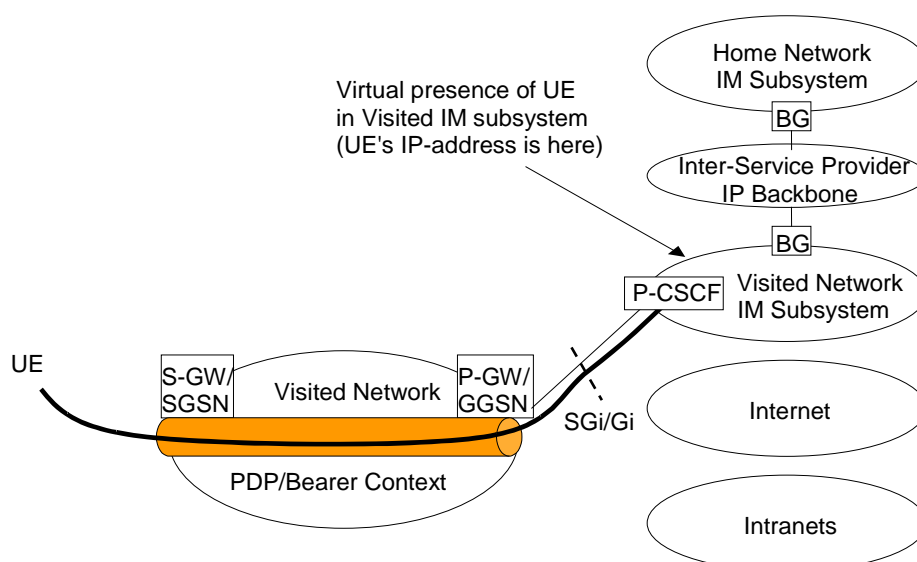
Home Network
IM Subsystem

BG

Virtual presence of UE in Visited IM subsystem (UE's IP-address is here)

Inter-Service Provider
IP Backbone

BG

P-CSCF

Visited Network
IM Subsystem

UE

S-GW/
SGSN

Visited Network

P-GW/
GGSN

SGi/Gi

Internet

PDP/Bearer Context

Intranets